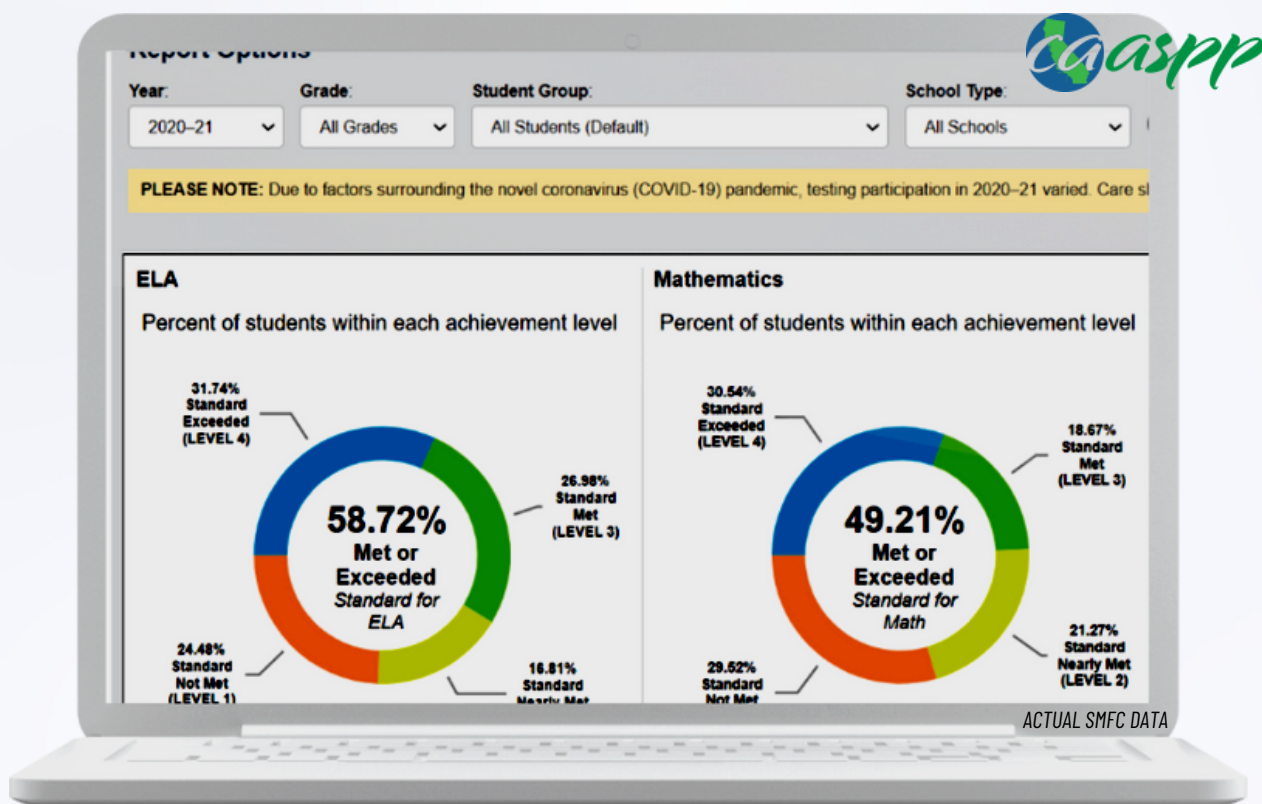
caaspp

Report Options

Year: 2020–21

Grade: All Grades

Student Group: All Students (Default)

School Type: All Schools

PLEASE NOTE: Due to factors surrounding the novel coronavirus (COVID-19) pandemic, testing participation in 2020–21 varied. Care s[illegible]

ELA

Percent of students within each achievement level

31.74% Standard Exceeded (LEVEL 4)

26.98% Standard Met (LEVEL 3)

58.72% Met or Exceeded Standard for ELA

24.48% Standard Not Met (LEVEL 1)

16.81% Standard Nearly Met

Mathematics

Percent of students within each achievement level

30.54% Standard Exceeded (LEVEL 4)

18.67% Standard Met (LEVEL 3)

49.21% Met or Exceeded Standard for Math

21.27% Standard Nearly Met (LEVEL 2)

29.52% Standard Not Met

ACTUAL SMFC DATA